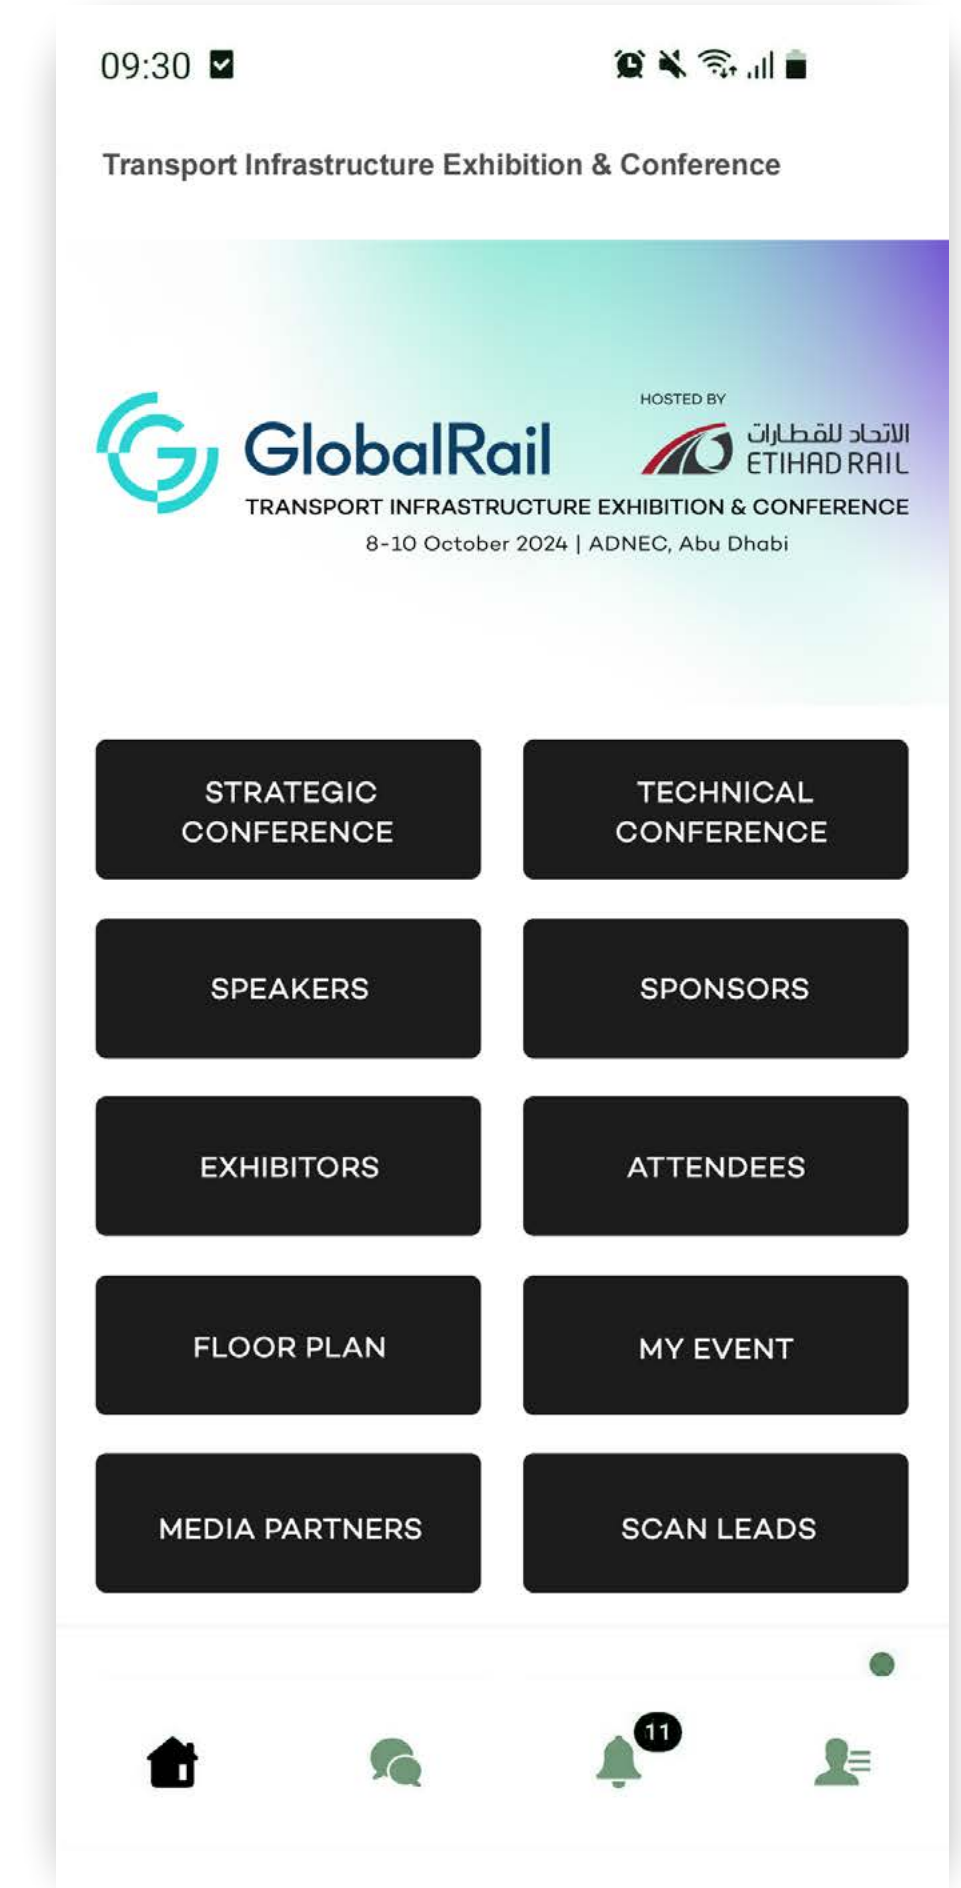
09:30

Transport Infrastructure Exhibition & Conference

GlobalRail

HOSTED BY

الاتحاد للقطارات
ETIHAD RAIL

TRANSPORT INFRASTRUCTURE EXHIBITION & CONFERENCE
8-10 October 2024 | ADNEC, Abu Dhabi

STRATEGIC CONFERENCE

TECHNICAL CONFERENCE

SPEAKERS

SPONSORS

EXHIBITORS

ATTENDEES

FLOOR PLAN

MY EVENT

MEDIA PARTNERS

SCAN LEADS

11